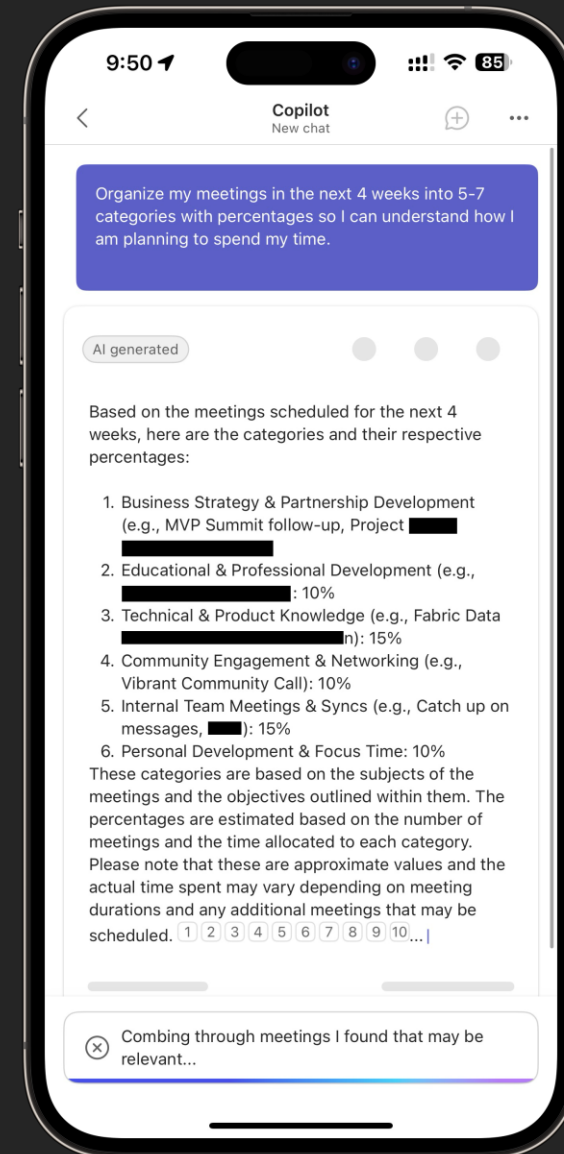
9:50

85

Copilot
New chat

Organize my meetings in the next 4 weeks into 5-7 categories with percentages so I can understand how I am planning to spend my time.

AI generated

Based on the meetings scheduled for the next 4 weeks, here are the categories and their respective percentages:

1. Business Strategy & Partnership Development (e.g., MVP Summit follow-up, Project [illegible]
2. Educational & Professional Development (e.g., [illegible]: 10%
3. Technical & Product Knowledge (e.g., Fabric Data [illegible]n): 15%
4. Community Engagement & Networking (e.g., Vibrant Community Call): 10%
5. Internal Team Meetings & Syncs (e.g., Catch up on messages, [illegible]): 15%
6. Personal Development & Focus Time: 10%

These categories are based on the subjects of the meetings and the objectives outlined within them. The percentages are estimated based on the number of meetings and the time allocated to each category. Please note that these are approximate values and the actual time spent may vary depending on meeting durations and any additional meetings that may be scheduled. 1 2 3 4 5 6 7 8 9 10...

Combing through meetings I found that may be relevant...